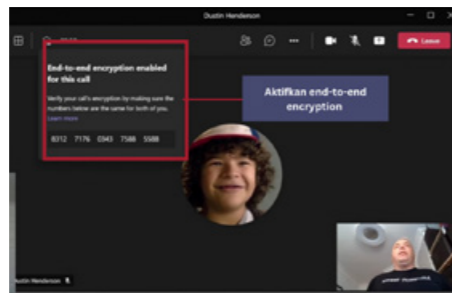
Dustin Henderson

Leave

End-to-end encryption enabled for this call

Verify your call's encryption by making sure the numbers below are the same for both of you. Learn more

8312 7176 0343 7588 5588

Aktifkan end-to-end encryption

Dustin Henderson